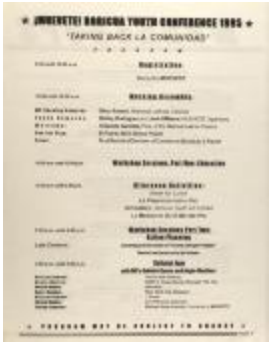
¡MUEVETE! BORICUA YOUTH CONFERENCE 1995
"TAKING BACK LA COMUNIDAD"

Registration

Morning Assembly

Workshop Sessions, Part One: Education

Afternoon Activities:

Workshop Sessions, Part Two: Action Planning

Cultural Jam

* PROGRAM MAY BE SUBJECT TO CHANGE *

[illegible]